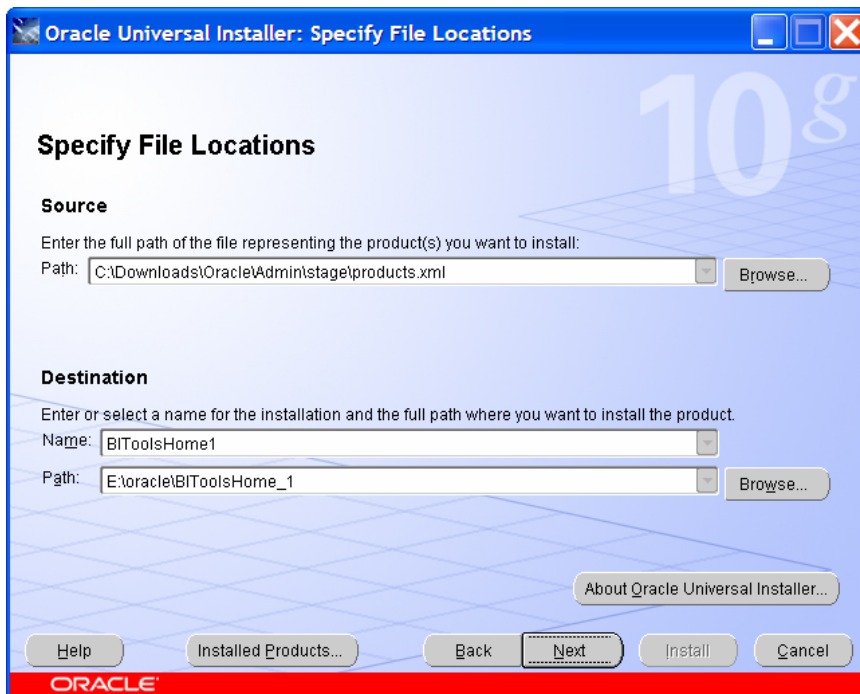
Oracle Universal Installer: Specify File Locations

10g

Specify File Locations

Source

Enter the full path of the file representing the product(s) you want to install:

Path: C:\Downloads\Oracle\Admin\stage\products.xml

Browse...

Destination

Enter or select a name for the installation and the full path where you want to install the product.

Name: BIToolsHome1

Path: E:\oracle\BIToolsHome_1

Browse...

About Oracle Universal Installer...

Help

Installed Products...

Back

Next

Install

Cancel

ORACLE